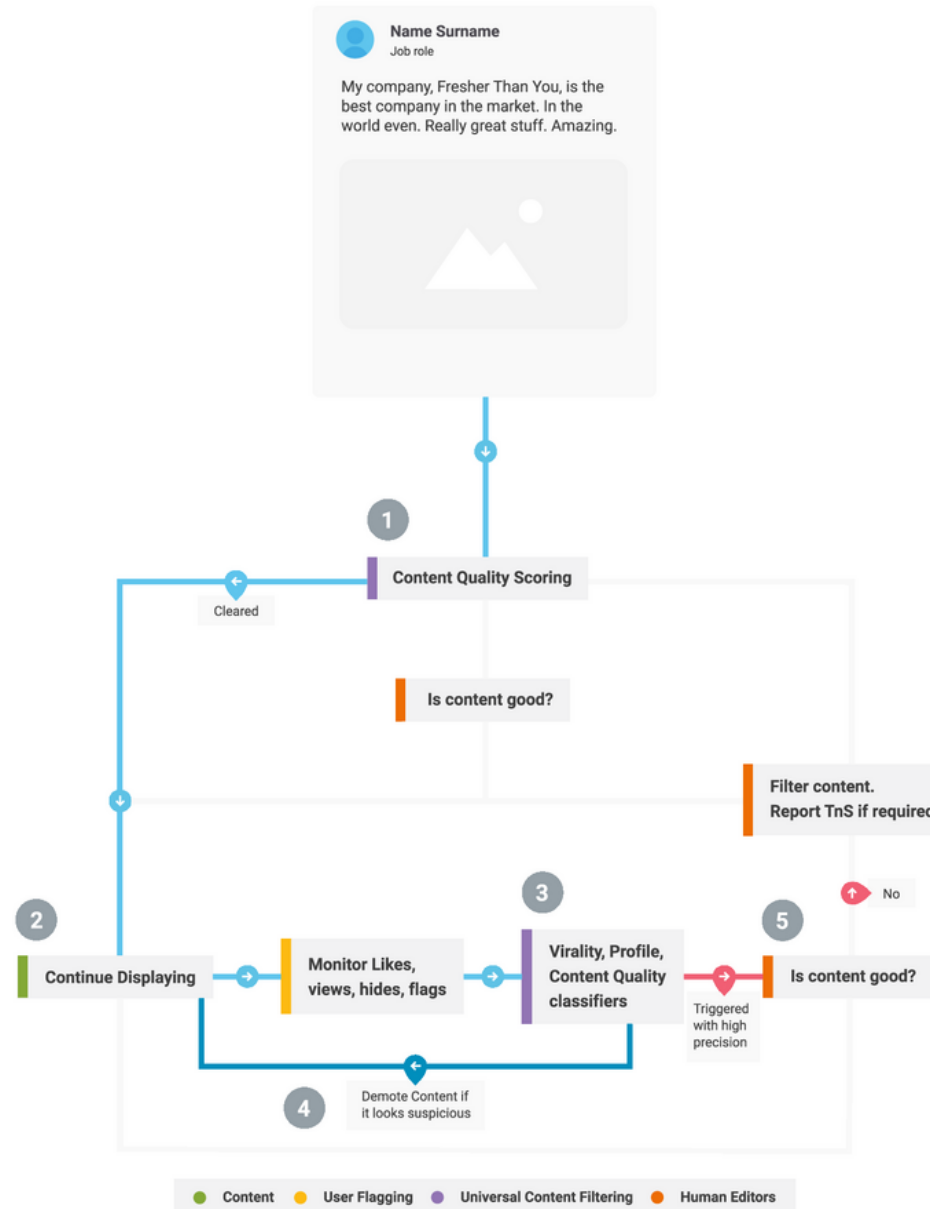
Name Surname
Job role

My company, Fresher Than You, is the best company in the market. In the world even. Really great stuff. Amazing.

1

Content Quality Scoring

Cleared

Is content good?

Filter content.
Report TnS if require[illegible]

No

2

Continue Displaying

Monitor Likes, views, hides, flags

3

Virality, Profile, Content Quality classifiers

Triggered with high precision

5

Is content good?

4

Demote Content if it looks suspicious

Content User Flagging Universal Content Filtering Human Editors